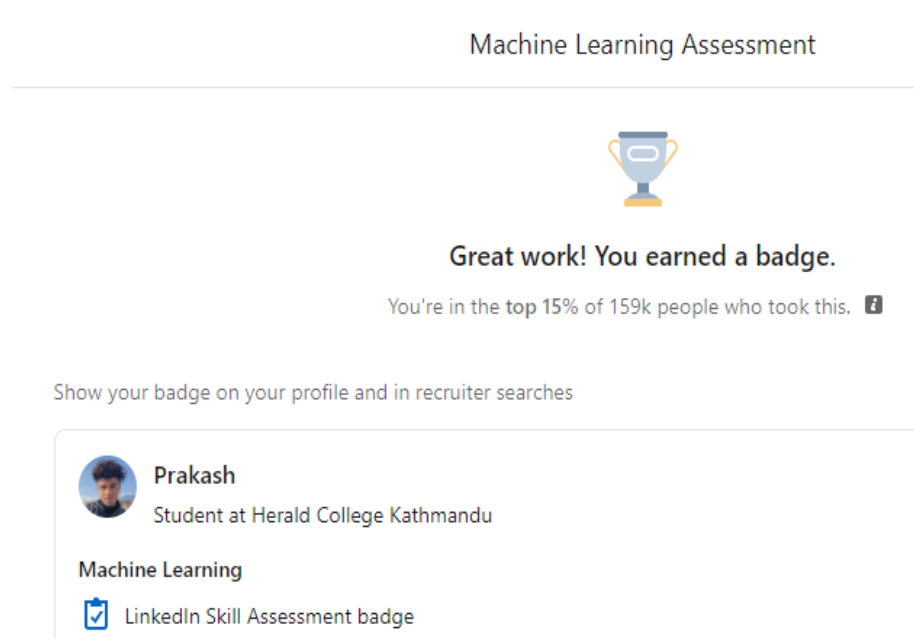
Machine Learning Assessment

Great work! You earned a badge.

You're in the top 15% of 159k people who took this.

Show your badge on your profile and in recruiter searches

Prakash

Student at Herald College Kathmandu

Machine Learning

LinkedIn Skill Assessment badge